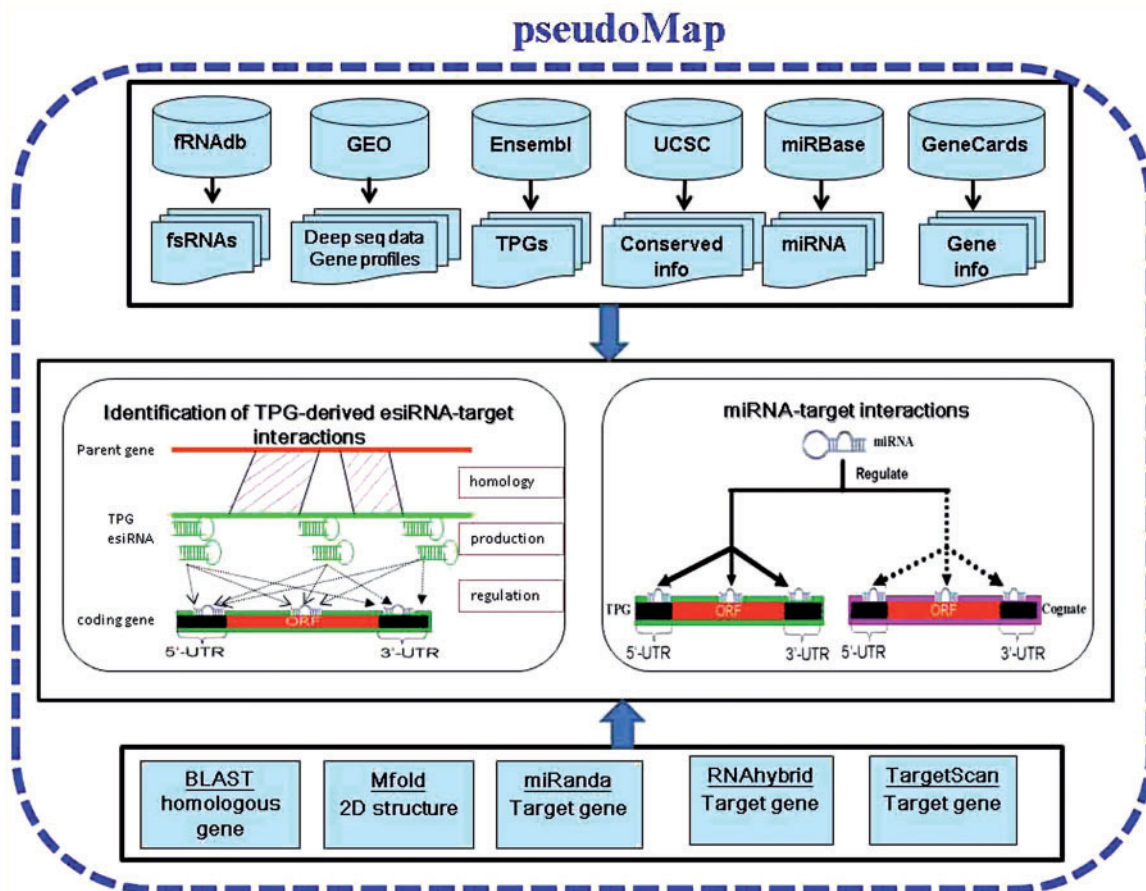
pseudoMap

fRNAdb
fsRNAs

GEO
Deep seq data
Gene profiles

Ensembl
TPGs

UCSC
Conserved info

miRBase
miRNA

GeneCards
Gene info

Identification of TPG-derived esiRNA-target interactions

Parent gene
TPG
esiRNA
coding gene
ORF
5'-UTR
3'-UTR

homology
production
regulation

miRNA-target interactions

miRNA
Regulate
TPG
ORF
5'-UTR
3'-UTR
ORF
Cognate
5'-UTR
3'-UTR

BLAST
homologous gene

Mfold
2D structure

miRanda
Target gene

RNAhybrid
Target gene

TargetScan
Target gene